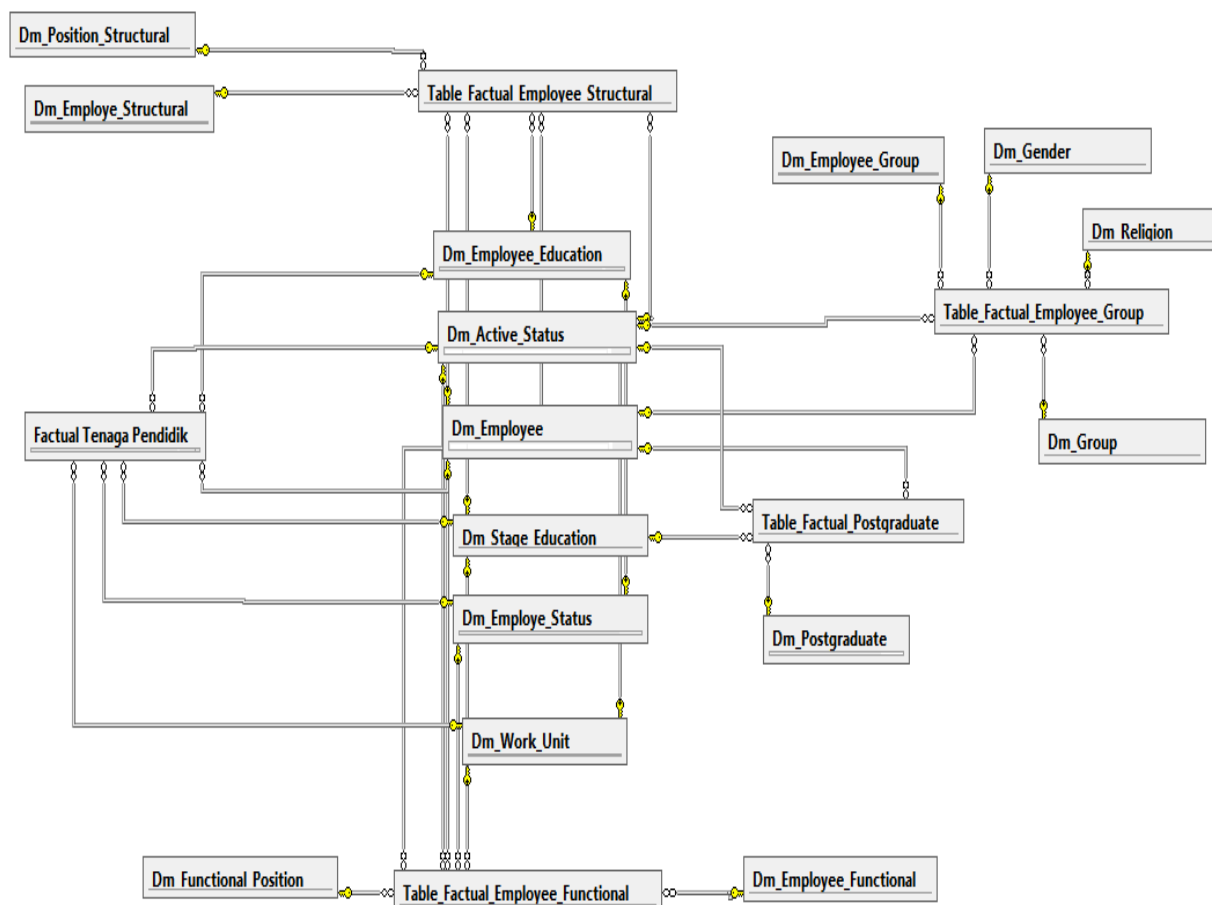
Dm_Position_Structural

Dm_Employe_Structural

Table_Factual_Employee_Structural

Dm_Employee_Group

Dm_Gender

Dm_Religion

Dm_Employee_Education

Dm_Active_Status

Table_Factual_Employee_Group

Factual Tenaga Pendidik

Dm_Employee

Dm_Group

Dm_Stage_Education

Table_Factual_Postgraduate

Dm_Employe_Status

Dm_Postgraduate

Dm_Work_Unit

Dm_Functional_Position

Table_Factual_Employee_Functional

Dm_Employee_Functional